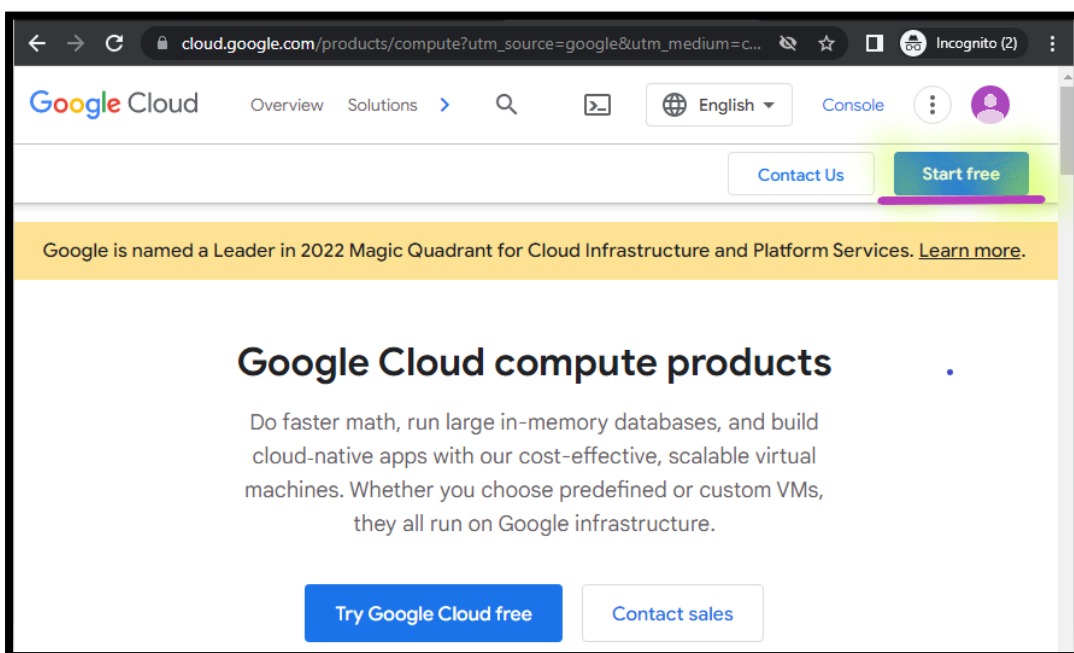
cloud.google.com/products/compute?utm_source=google&utm_medium=c...

Incognito (2)

Google Cloud Overview Solutions

English

Console

Contact Us

Start free

Google is named a Leader in 2022 Magic Quadrant for Cloud Infrastructure and Platform Services. Learn more.

Google Cloud compute products

Do faster math, run large in-memory databases, and build cloud-native apps with our cost-effective, scalable virtual machines. Whether you choose predefined or custom VMs, they all run on Google infrastructure.

Try Google Cloud free

Contact sales